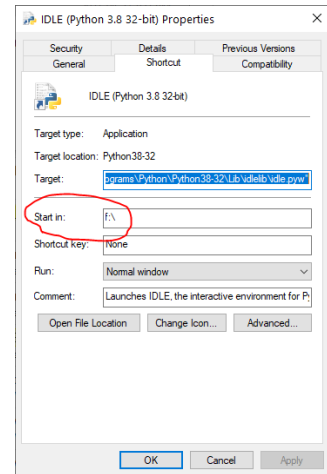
IDLE (Python 3.8 32-bit) Properties

Security | Details | Previous Versions
General | Shortcut | Compatibility

IDLE (Python 3.8 32-bit)

Target type: Application

Target location: Python38-32

Target: ograms\Python\Python38-32\Lib\idlelib\idle.pyw"

Start in: f:\

Shortcut key: None

Run: Normal window

Comment: Launches IDLE, the interactive environment for P

Open File Location | Change Icon... | Advanced...

OK | Cancel | Apply